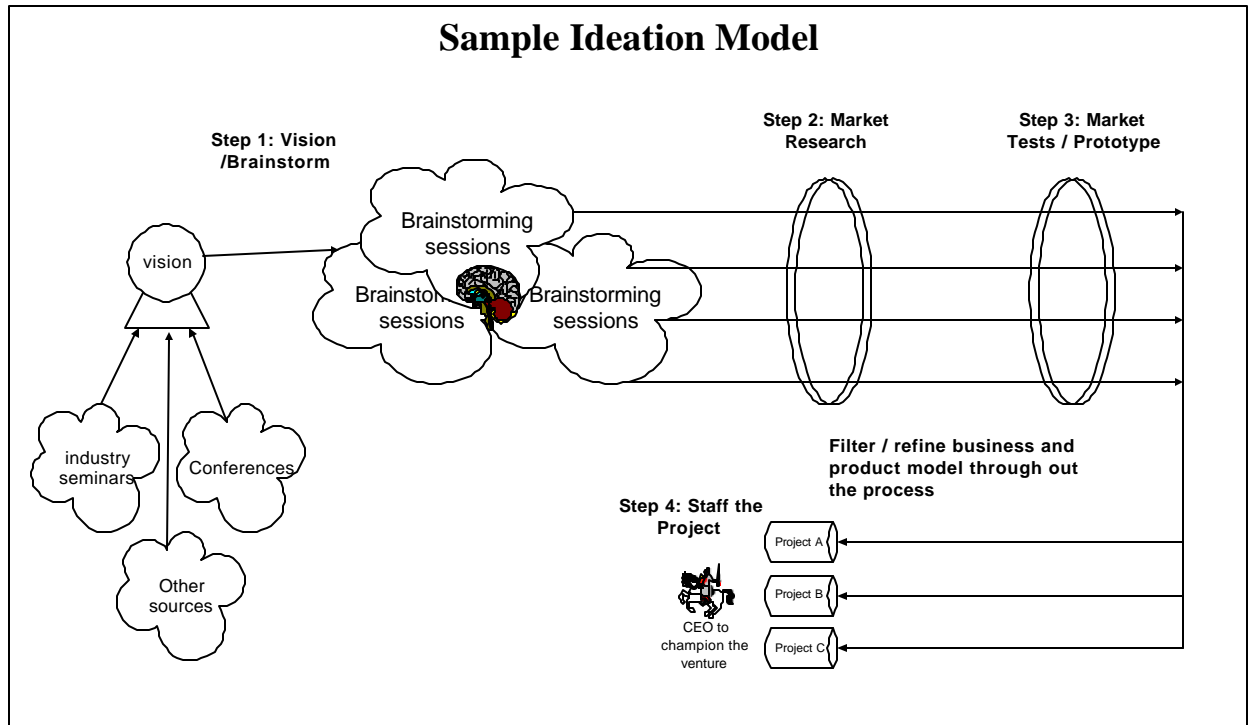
Sample Ideation Model

Step 1: Vision /Brainstorm

Step 2: Market Research

Step 3: Market Tests / Prototype

vision

Brainstorming sessions

Brainstorm sessions

Brainstorming sessions

industry seminars

Conferences

Other sources

Filter / refine business and product model through out the process

Step 4: Staff the Project

Project A

Project B

Project C

CEO to champion the venture